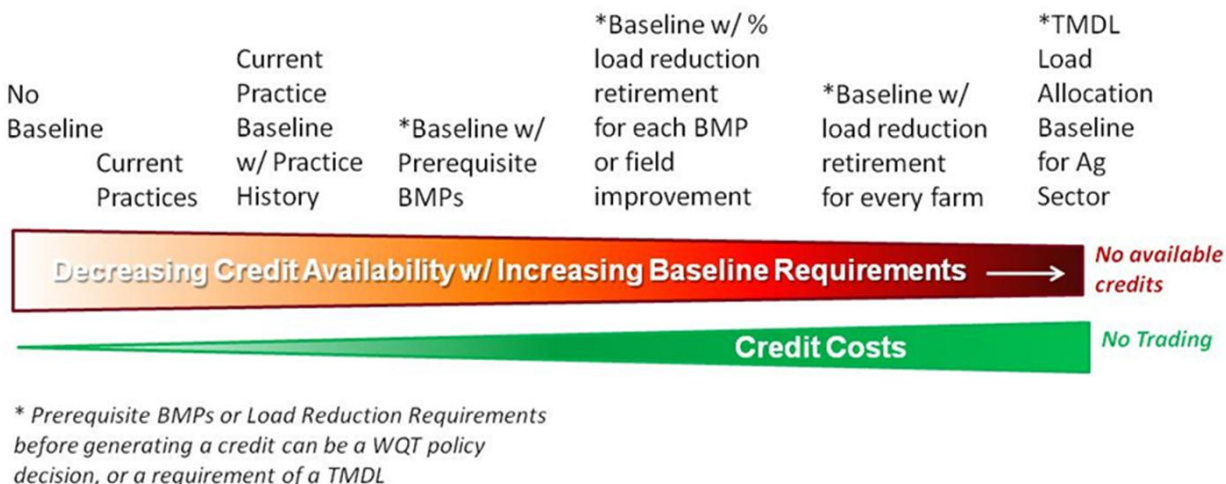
No Baseline

Current Practices

Current Practice Baseline w/ Practice History

*Baseline w/ Prerequisite BMPs

*Baseline w/ % load reduction retirement for each BMP or field improvement

*Baseline w/ load reduction retirement for every farm

*TMDL Load Allocation Baseline for Ag Sector

Decreasing Credit Availability w/ Increasing Baseline Requirements

No available credits

Credit Costs

No Trading

* Prerequisite BMPs or Load Reduction Requirements before generating a credit can be a WQT policy decision, or a requirement of a TMDL